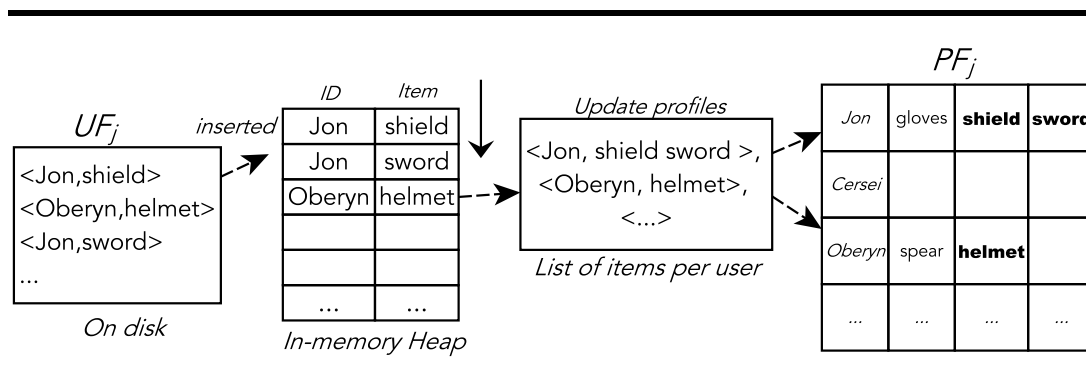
$UF_j$

<Jon,shield>
<Oberyn,helmet>
<Jon,sword>
...

On disk

inserted

| ID | Item |
|---|---|
| Jon | shield |
| Jon | sword |
| Oberyn | helmet |
| | |
| | |
| ... | ... |

In-memory Heap

Update profiles

<Jon, shield sword >,
<Oberyn, helmet>,
<...>

List of items per user

$PF_j$

| Jon | gloves | **shield** | **sword** |
|---|---|---|---|
| Cersei | | | |
| Oberyn | spear | **helmet** | |
| ... | ... | ... | ... |